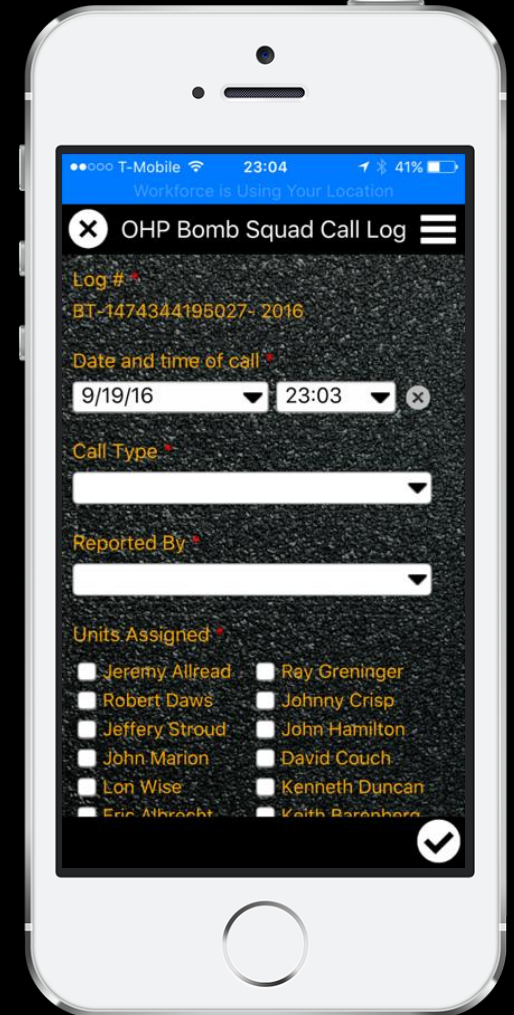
●●○○○ T-Mobile 23:04 41%
Workforce is Using Your Location

OHP Bomb Squad Call Log

Log # *
BT-1474344195027- 2016

Date and time of call *
9/19/16 23:03

Call Type *

Reported By *

Units Assigned *
Jeremy Allread
Ray Greninger
Robert Daws
Johnny Crisp
Jeffery Stroud
John Hamilton
John Marion
David Couch
Lon Wise
Kenneth Duncan
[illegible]
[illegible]